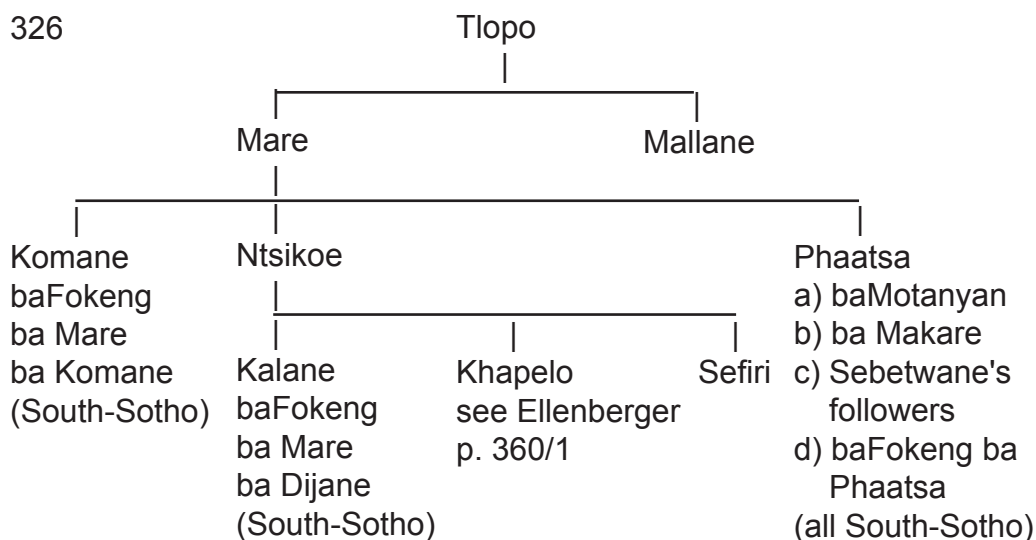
326

Tlopo

Mare

Mallane

Komane
baFokeng
ba Mare
ba Komane
(South-Sotho)

Ntsikoe

Kalane
baFokeng
ba Mare
ba Dijane
(South-Sotho)

Khapelo
see Ellenberger
p. 360/1

Sefiri

Phaatsa
a) baMotanyan
b) ba Makare
c) Sebetwane's followers
d) baFokeng ba Phaatsa
(all South-Sotho)